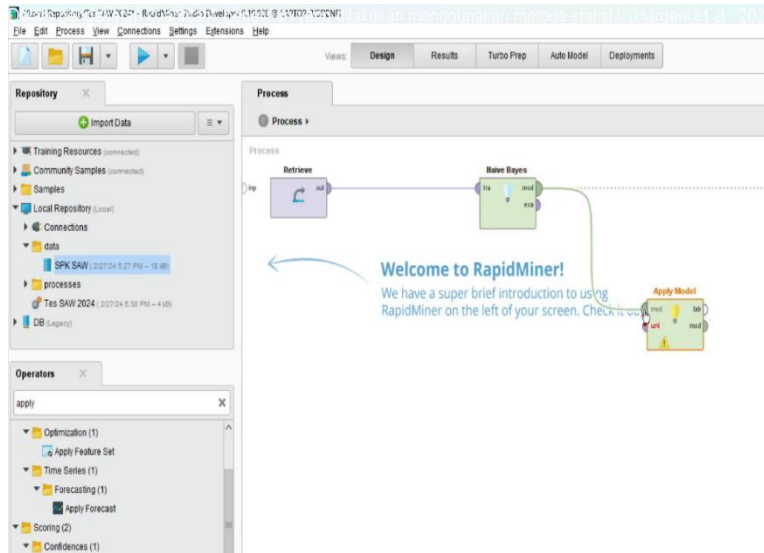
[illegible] RapidMiner Studio Developer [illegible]

File Edit Process View Connections Settings Extensions Help

Views: Design Results Turbo Prep Auto Model Deployments

Repository

Import Data

Training Resources (connected)
Community Samples (connected)
Samples
Local Repository (Local)
Connections
data
SPK SAW (2/27/24 5:27 PM – 18 kB)
processes
Tes SAW 2024 (2/27/24 5:38 PM – 4 kB)
DB (Legacy)

Operators

apply

Optimization (1)
Apply Feature Set
Time Series (1)
Forecasting (1)
Apply Forecast
Scoring (2)
Confidences (1)

Process

Process ▸

Process

inp

Retrieve

out

Naive Bayes

tra

mod

exa

Welcome to RapidMiner!

We have a super brief introduction to using RapidMiner on the left of your screen. Check it out

Apply Model

mod

unl

lab

mod